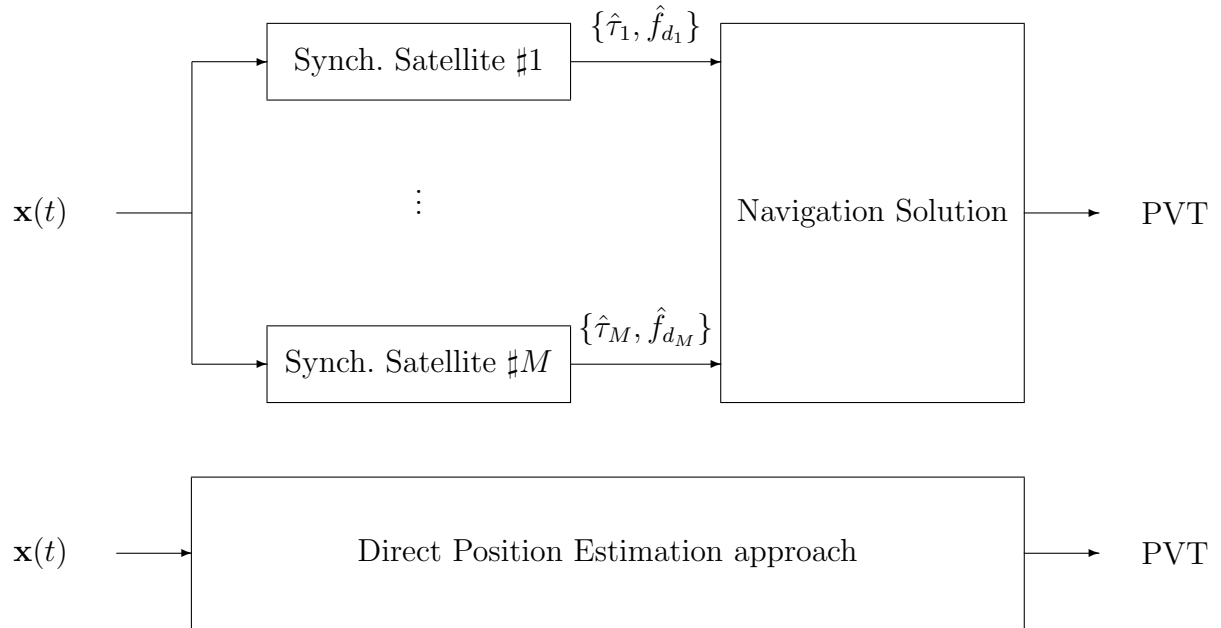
Synch. Satellite $\sharp 1$

$\{\hat{\tau}_1, \hat{f}_{d_1}\}$

$\mathbf{x}(t)$

$\vdots$

Navigation Solution

PVT

$\{\hat{\tau}_M, \hat{f}_{d_M}\}$

Synch. Satellite $\sharp M$

$\mathbf{x}(t)$

Direct Position Estimation approach

PVT